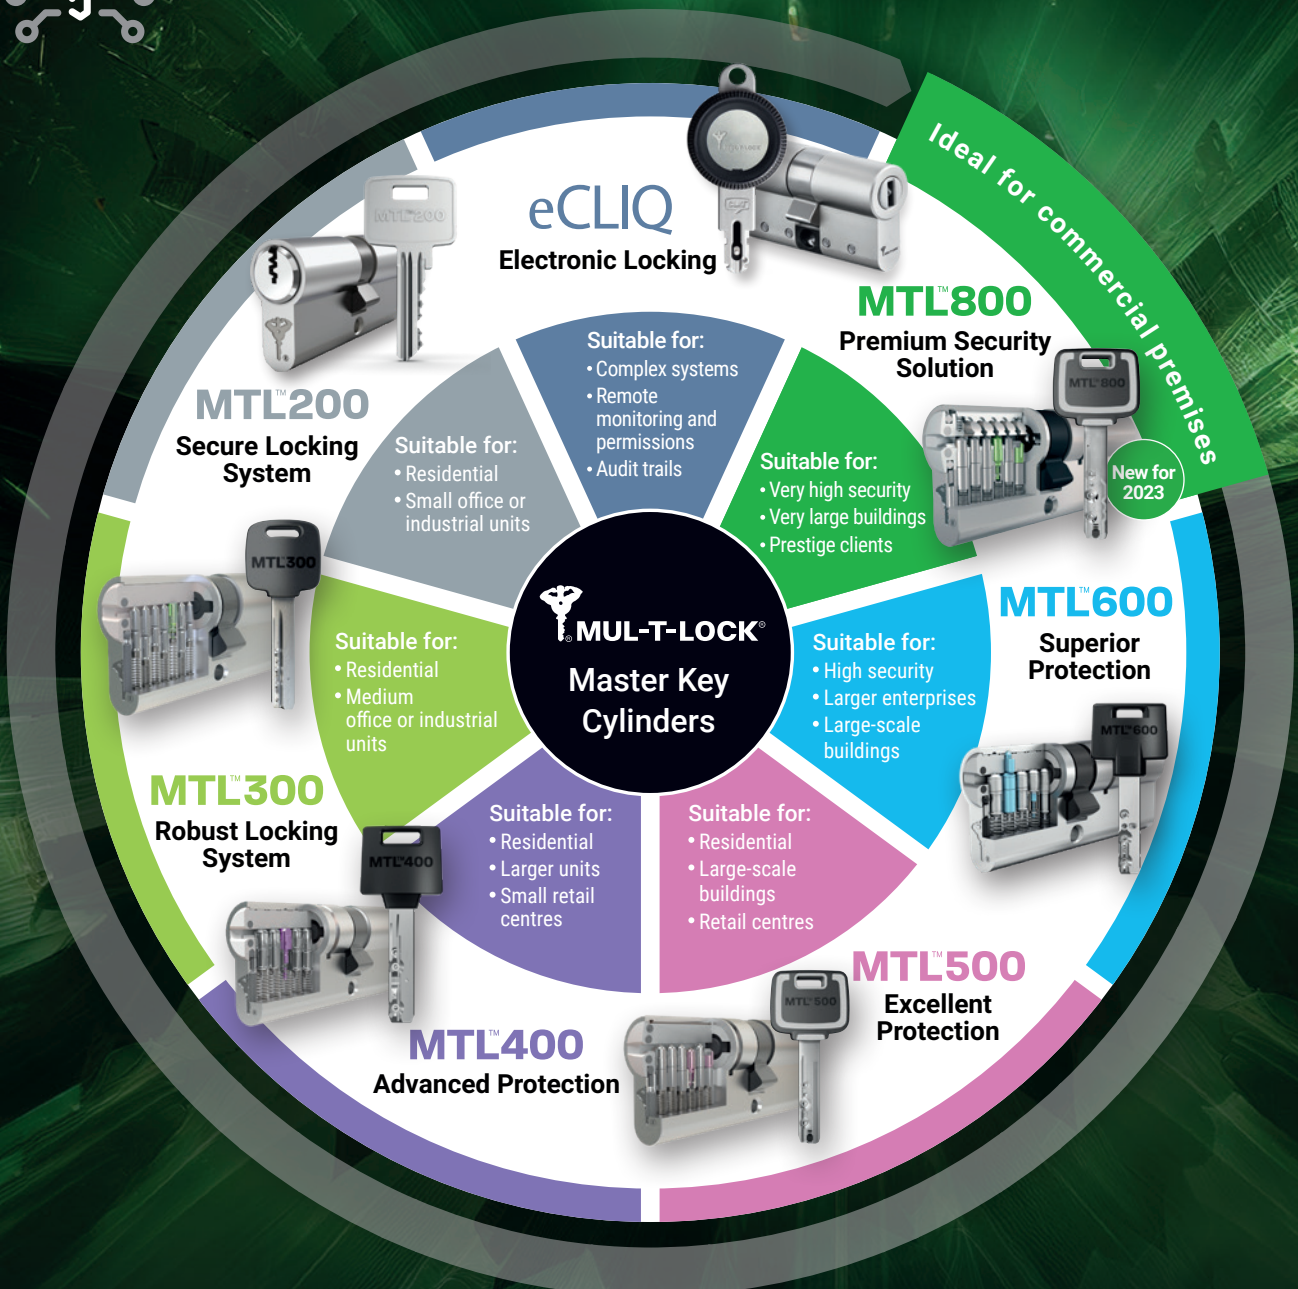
eCLIQ
Electronic Locking

Ideal for commercial premises

MTL™800
Premium Security Solution

New for 2023

MTL™200
Secure Locking System

Suitable for:
• Complex systems
• Remote monitoring and permissions
• Audit trails

Suitable for:
• Residential
• Small office or industrial units

Suitable for:
• Very high security
• Very large buildings
• Prestige clients

MUL-T-LOCK®
Master Key Cylinders

MTL™600
Superior Protection

Suitable for:
• Residential
• Medium office or industrial units

Suitable for:
• High security
• Larger enterprises
• Large-scale buildings

MTL™300
Robust Locking System

Suitable for:
• Residential
• Larger units
• Small retail centres

Suitable for:
• Residential
• Large-scale buildings
• Retail centres

MTL™500
Excellent Protection

MTL™400
Advanced Protection